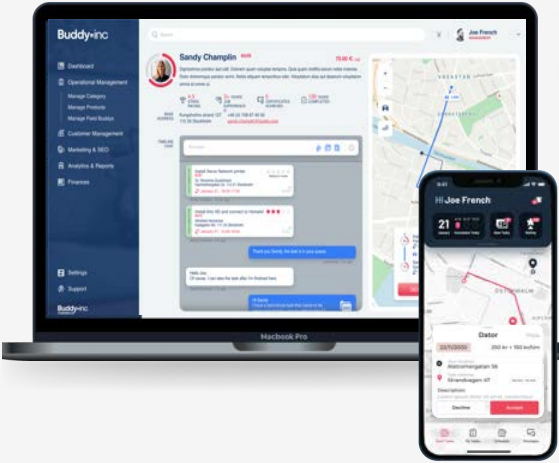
Buddy•inc

Dashboard

Operational Management

Manage Category

Manage Products

Manage Field Buddys

Customer Management

Marketing & SEO

Analytics & Reports

Finances

Settings

Support

Buddy•inc

Search

Joe French

Sandy Champlin

Thank you Sandy, the task is in progress

Hello Joe

Macbook Pro

Hi Joe French

21

Dator

Wattenhangatan 56

Strandvagen 4T

Decline

Accept

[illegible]